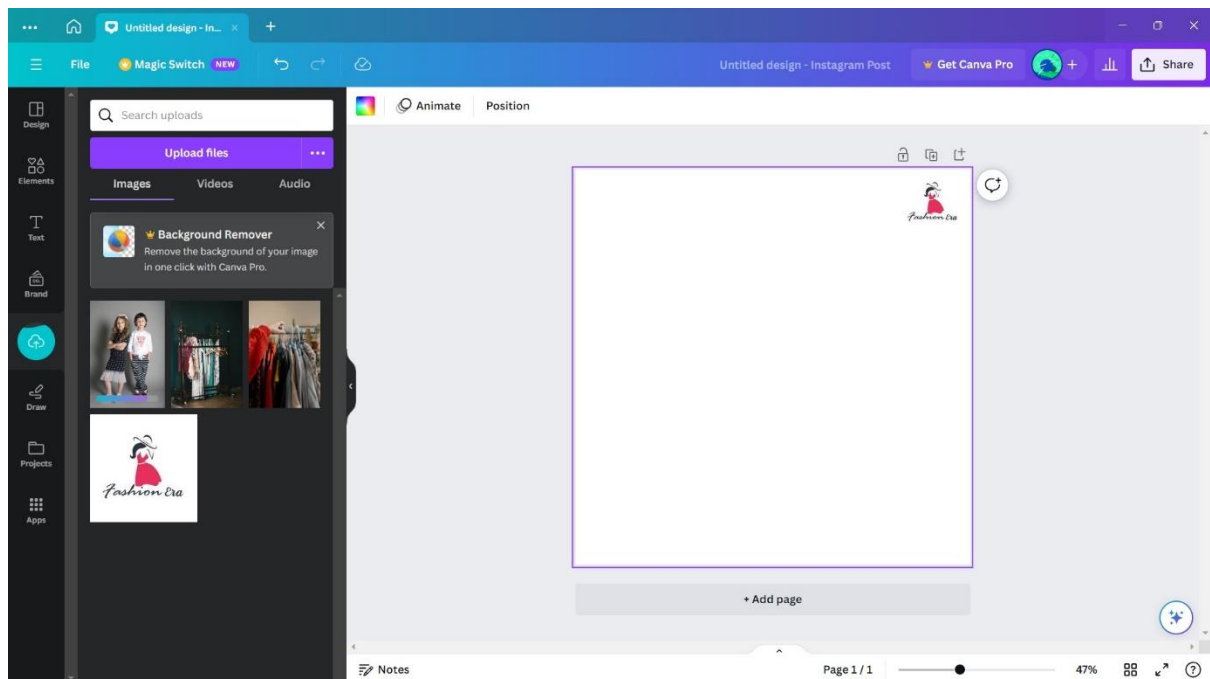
Untitled design - In...

File
Magic Switch NEW

Untitled design - Instagram Post
Get Canva Pro
Share

Design
Elements
Text
Brand
Draw
Projects
Apps

Search uploads
Upload files
Images
Videos
Audio

Background Remover
Remove the background of your image in one click with Canva Pro.

Fashion Era

Animate
Position

Fashion Era

+ Add page

Notes
Page 1 / 1
47%